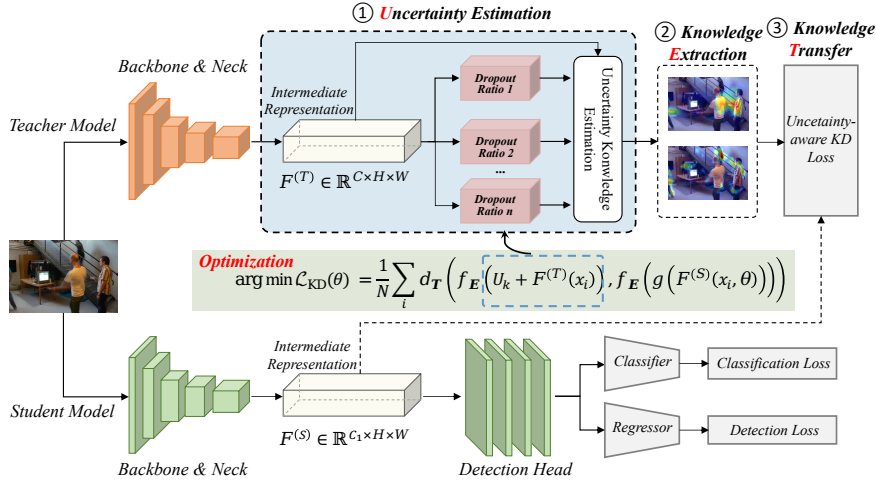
① Uncertainty Estimation

② Knowledge Extraction

③ Knowledge Transfer

Backbone & Neck

Teacher Model

Intermediate Representation

$F^{(T)} \in \mathbb{R}^{C \times H \times W}$

Dropout Ratio 1

Dropout Ratio 2

...

Dropout Ratio n

Uncertainty Konwledge Estimation

Uncetainty-aware KD Loss

Optimization

$\arg\min \mathcal{L}_{\text{KD}}(\theta) = \frac{1}{N}\sum_{i} d_{\boldsymbol{T}}\left(f_{\boldsymbol{E}}\left(U_k + F^{(T)}(x_i)\right), f_{\boldsymbol{E}}\left(g\left(F^{(S)}(x_i,\theta)\right)\right)\right)$

Student Model

Intermediate Representation

$F^{(S)} \in \mathbb{R}^{C_1 \times H \times W}$

Backbone & Neck

Detection Head

Classifier

Classification Loss

Regressor

Detection Loss